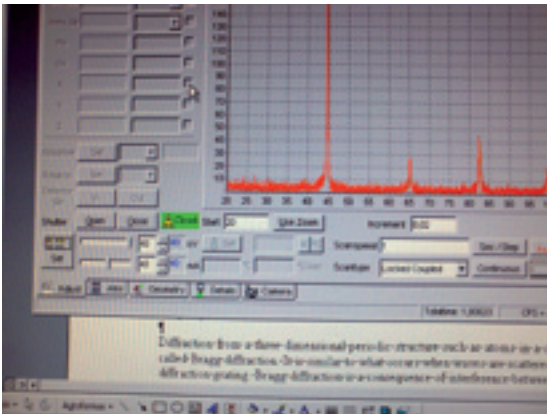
Shutter Open Close Closed Start 20 Use Zoom Increment 0.02

Set Scanspeed

Scantype Locked Coupled Continuous

Adjust Detector Details Camera

Diffraction from a three-dimensional periodic structure such as atoms in a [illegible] called Bragg diffraction. It is similar to what occurs when waves are scattered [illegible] diffraction grating. Bragg diffraction is a consequence of interference between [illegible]